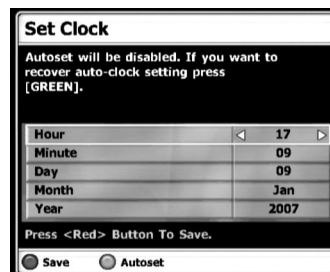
Set Clock

Autoset will be disabled. If you want to recover auto-clock setting press [GREEN].

| | |
|---|---|
| Hour | ◁ 17 ▷ |
| Minute | 09 |
| Day | 09 |
| Month | Jan |
| Year | 2007 |

Press <Red> Button To Save.

Save Autoset